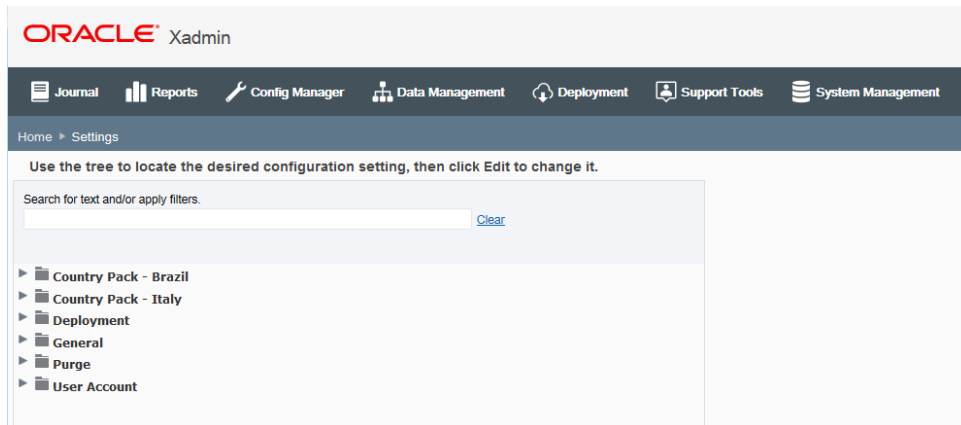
ORACLE® Xadmin

Journal Reports Config Manager Data Management Deployment Support Tools System Management

Home ► Settings

Use the tree to locate the desired configuration setting, then click Edit to change it.

Search for text and/or apply filters.

Clear

Country Pack - Brazil
Country Pack - Italy
Deployment
General
Purge
User Account